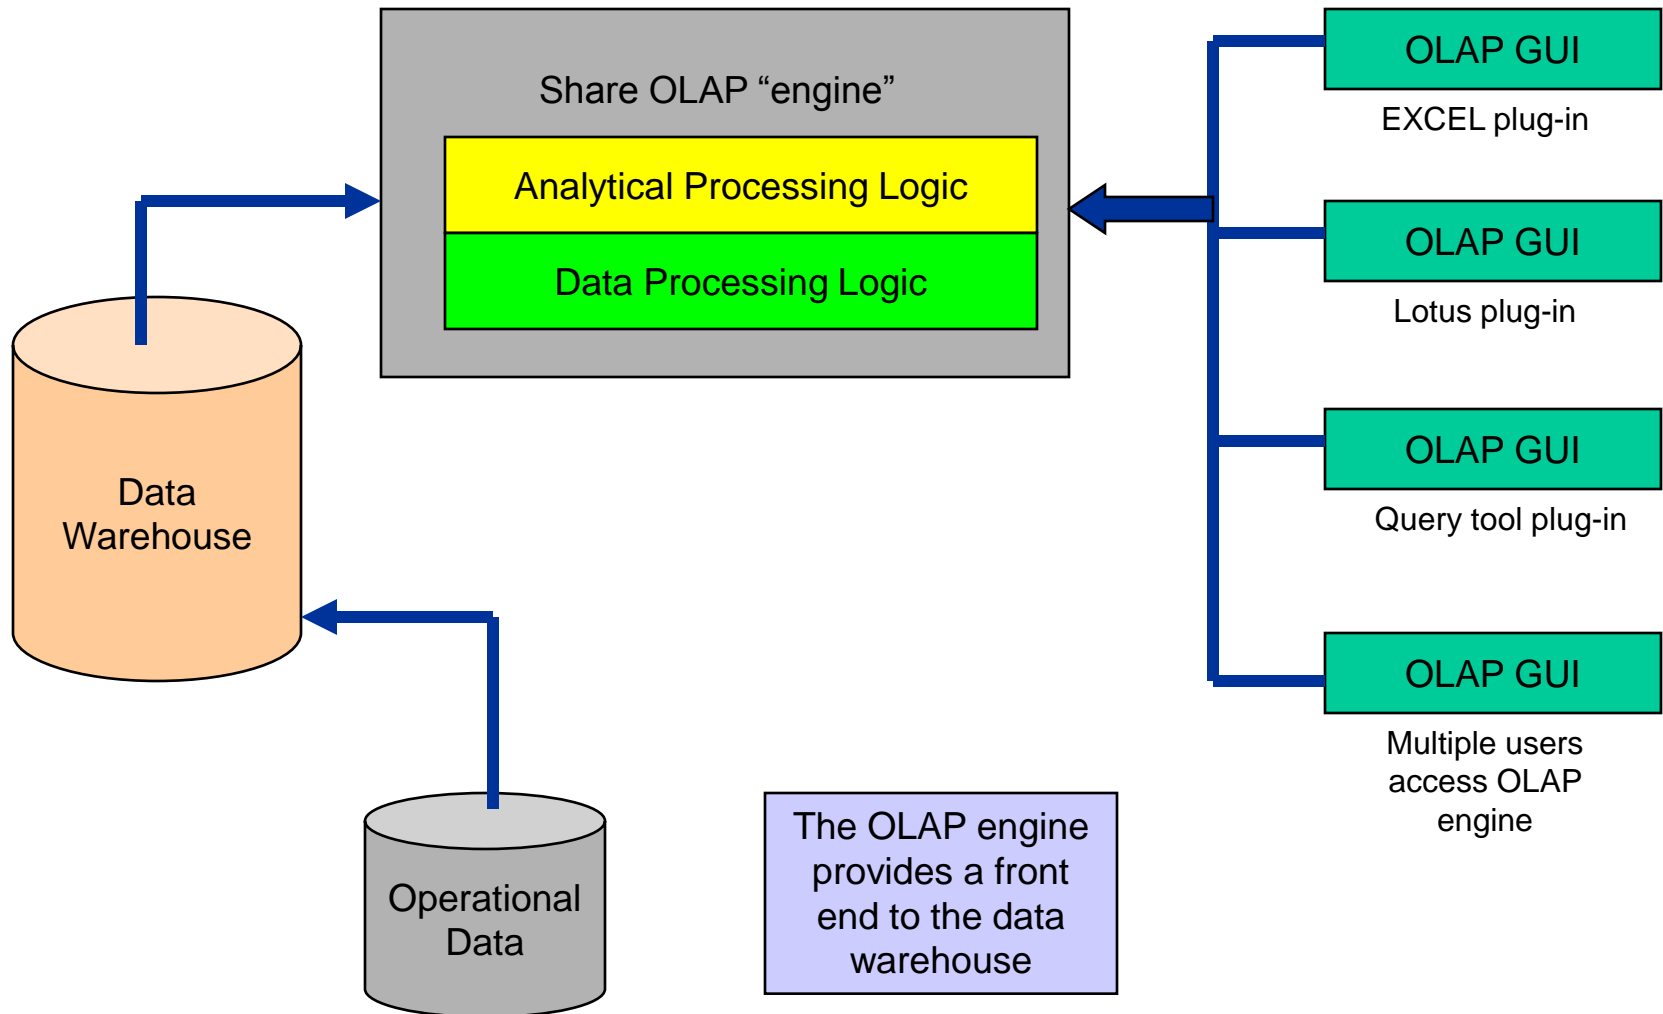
Share OLAP “engine”

Analytical Processing Logic

Data Processing Logic

OLAP GUI

EXCEL plug-in

OLAP GUI

Lotus plug-in

OLAP GUI

Query tool plug-in

OLAP GUI

Multiple users access OLAP engine

Data Warehouse

Operational Data

The OLAP engine provides a front end to the data warehouse